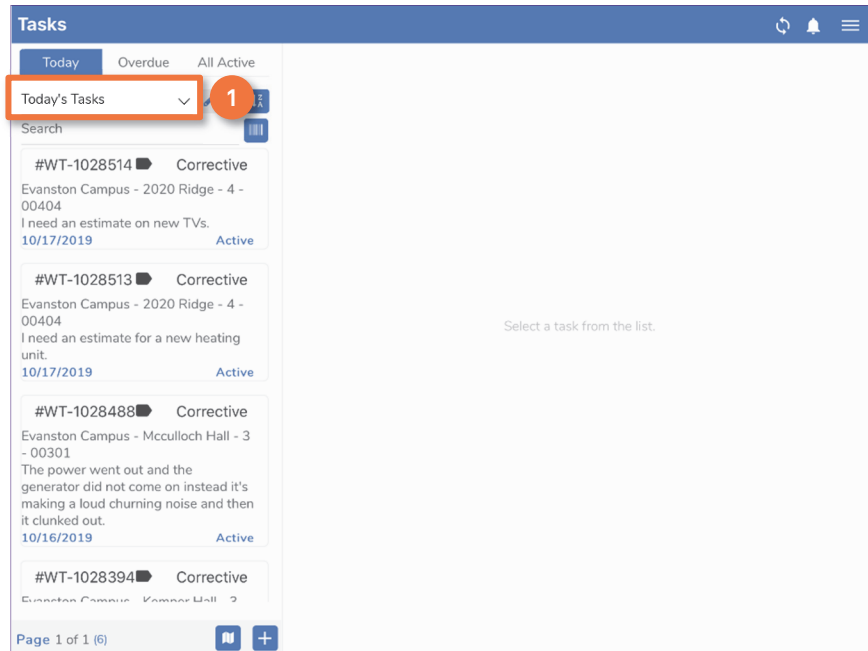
Tasks

Today Overdue All Active

Today's Tasks

1

Search

#WT-1028514 Corrective
Evanston Campus - 2020 Ridge - 4 - 00404
I need an estimate on new TVs.
10/17/2019 Active

#WT-1028513 Corrective
Evanston Campus - 2020 Ridge - 4 - 00404
I need an estimate for a new heating unit.
10/17/2019 Active

#WT-1028488 Corrective
Evanston Campus - Mcculloch Hall - 3 - 00301
The power went out and the generator did not come on instead it's making a loud churning noise and then it clunked out.
10/16/2019 Active

#WT-1028394 Corrective
Evanston Campus - Kemper Hall - 3 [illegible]

Page 1 of 1 (6)

Select a task from the list.